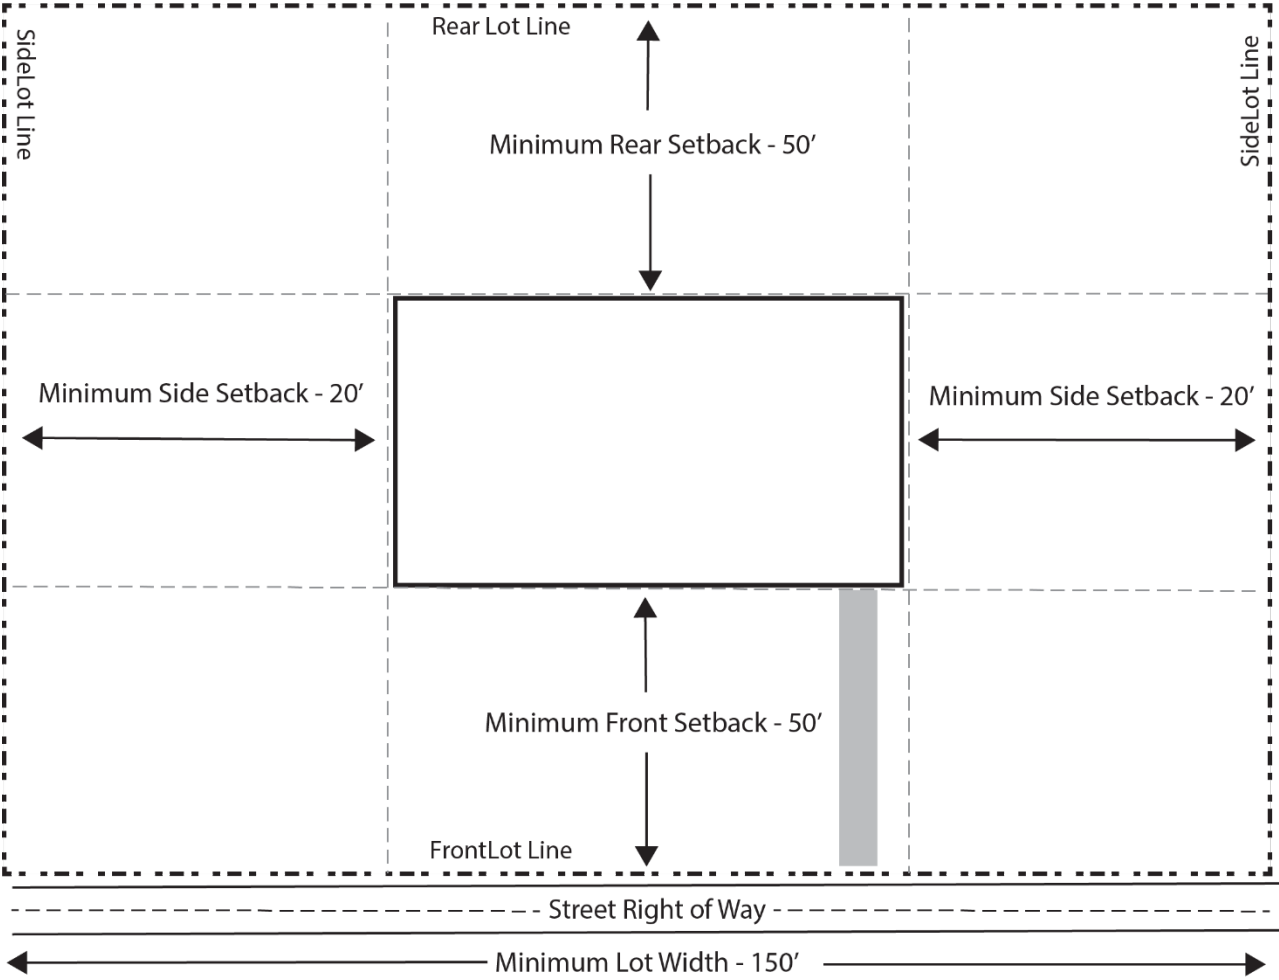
SideLot Line

Rear Lot Line

SideLot Line

Minimum Rear Setback - 50′

Minimum Side Setback - 20′

Minimum Side Setback - 20′

Minimum Front Setback - 50′

FrontLot Line

Street Right of Way

Minimum Lot Width - 150′